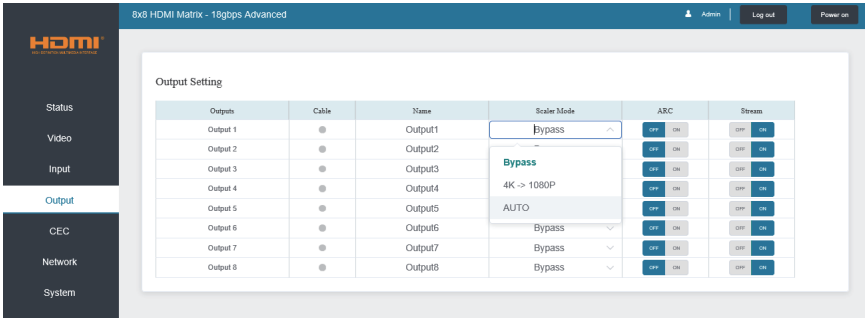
8x8 HDMI Matrix - 18gbps Advanced

Admin | Log out | Power on

HDMI
HIGH-DEFINITION MULTIMEDIA INTERFACE

Status
Video
Input
Output
CEC
Network
System

Output Setting

| Outputs | Cable | Name | Scaler Mode | ARC | Stream |
|---|---|---|---|---|---|
| Output 1 | | Output1 | Bypass | OFF ON | OFF ON |
| Output 2 | | Output2 | Bypass | OFF ON | OFF ON |
| Output 3 | | Output3 | 4K -> 1080P | OFF ON | OFF ON |
| Output 4 | | Output4 | AUTO | OFF ON | OFF ON |
| Output 5 | | Output5 | | OFF ON | OFF ON |
| Output 6 | | Output6 | Bypass | OFF ON | OFF ON |
| Output 7 | | Output7 | Bypass | OFF ON | OFF ON |
| Output 8 | | Output8 | Bypass | OFF ON | OFF ON |